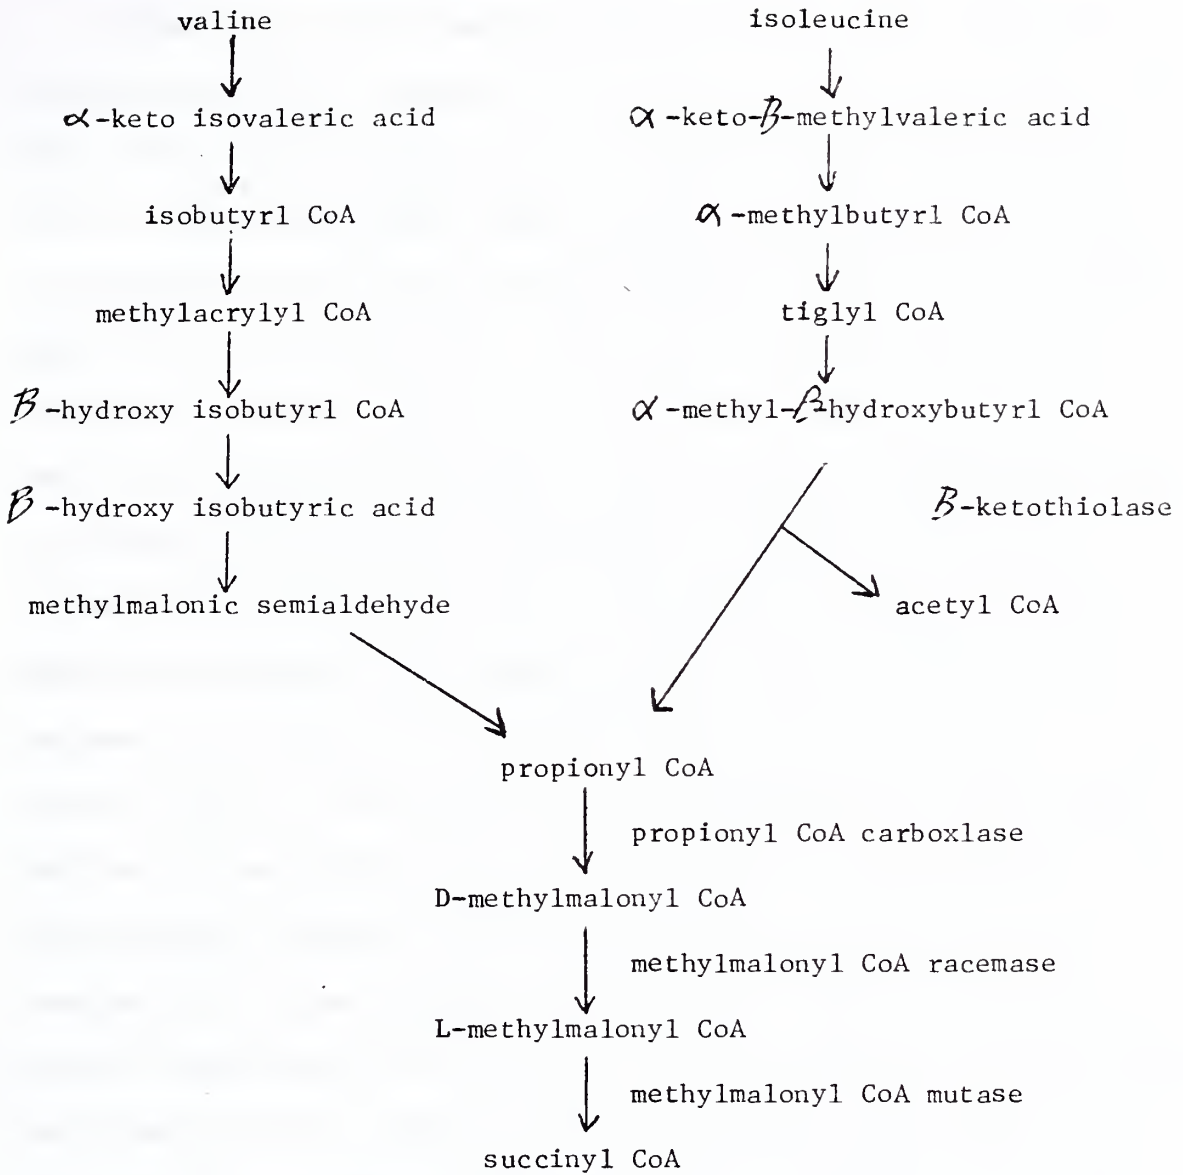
valine

$\alpha$-keto isovaleric acid

isobutyrl CoA

methylacrylyl CoA

$\beta$-hydroxy isobutyrl CoA

$\beta$-hydroxy isobutyric acid

methylmalonic semialdehyde

isoleucine

$\alpha$-keto-$\beta$-methylvaleric acid

$\alpha$-methylbutyrl CoA

tiglyl CoA

$\alpha$-methyl-$\beta$-hydroxybutyrl CoA

$\beta$-ketothiolase

acetyl CoA

propionyl CoA

propionyl CoA carboxlase

D-methylmalonyl CoA

methylmalonyl CoA racemase

L-methylmalonyl CoA

methylmalonyl CoA mutase

succinyl CoA